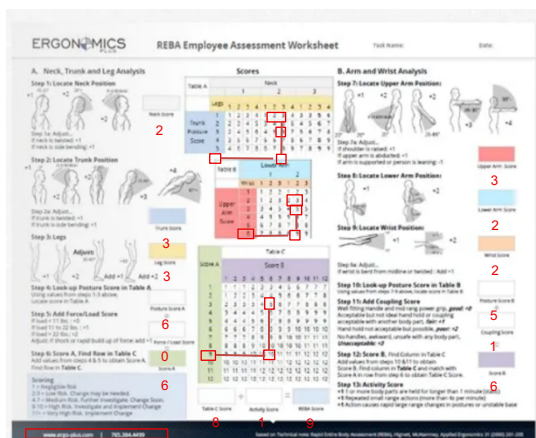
ERGONOMICS PLUS

REBA Employee Assessment Worksheet

Task Name:

Date:

A. Neck, Trunk and Leg Analysis

Step 1: Locate Neck Position

+1 +2 +2

Step 1a: Adjust...
If neck is twisted: +1
If neck is side bending: +1

Neck Score

2

Step 2: Locate Trunk Position

+1 +2 +3 +4

Step 2a: Adjust...
If trunk is twisted: +1
If trunk is side bending: +1

Trunk Score

3

Step 3: Legs

Adjust:

+1 +2

Leg Score

3

Step 4: Look-up Posture Score in Table A
Using values from steps 1-3 above, Locate score in Table A

Posture Score A

6

Step 5: Add Force/Load Score
If load < 11 lbs: +0
If load 11 to 22 lbs: +1
If load > 22 lbs: +2
Adjust: If shock or rapid build up of force: add +1

Force / Load Score

0

Step 6: Score A, Find Row in Table C
Add values from steps 4 & 5 to obtain Score A. Find Row in Table C.

Score A

6

Scoring
1 = Negligible Risk
2-3 = Low Risk. Change may be needed.
4-7 = Medium Risk. Further Investigate. Change Soon.
8-10 = High Risk. Investigate and Implement Change
11+ = Very High Risk. Implement Change

Scores

Table A

Neck

| Legs | 1 | 2 | 3 | 4 | 1 | 2 | 3 | 4 | 1 | 2 | 3 | 4 |
|---|---|---|---|---|---|---|---|---|---|---|---|---|
| 1 | 1 | 2 | 3 | 4 | 1 | 2 | 3 | 4 | 3 | 3 | 5 | 6 |
| 2 | 2 | 3 | 4 | 5 | 3 | 4 | 5 | 6 | 4 | 5 | 6 | 7 |
| 3 | 2 | 4 | 5 | 6 | 4 | 5 | 6 | 7 | 5 | 6 | 7 | 8 |
| 4 | 3 | 5 | 6 | 7 | 5 | 6 | 7 | 8 | 6 | 7 | 8 | 9 |
| 5 | 4 | 6 | 7 | 8 | 6 | 7 | 8 | 9 | 7 | 8 | 9 | 9 |

Trunk Posture Score

Table B

Lower Arm

Wrist

Upper Arm Score

Table C

Score A

Score B

Table C Score

+

Activity Score

=

REBA Score

8

1

9

B. Arm and Wrist Analysis

Step 7: Locate Upper Arm Position:

+1 +2 +2 +3 +4

Step 7a: Adjust...
If shoulder is raised: +1
If upper arm is abducted: +1
If arm is supported or person is leaning: -1

Upper Arm Score

3

Step 8: Locate Lower Arm Position:

+1 +2

Lower Arm Score

2

Step 9: Locate Wrist Position:

+1 +2

Step 9a: Adjust...
If wrist is bent from midline or twisted : Add +1

Wrist Score

2

Step 10: Look-up Posture Score in Table B
Using values from steps 7-9 above, locate score in Table B

Posture Score B

5

Step 11: Add Coupling Score
Well fitting Handle and mid rang power grip, good: +0
Acceptable but not ideal hand hold or coupling acceptable with another body part, fair: +1
Hand hold not acceptable but possible, poor: +2
No handles, awkward, unsafe with any body part, Unacceptable: +3

Coupling Score

1

Step 12: Score B, Find Column in Table C
Add values from steps 10 &11 to obtain Score B. Find column in Table C and match with Score A in row from step 6 to obtain Table C Score.

Score B

6

Step 13: Activity Score
+1 1 or more body parts are held for longer than 1 minute (static)
+1 Repeated small range actions (more than 4x per minute)
+1 Action causes rapid large range changes in postures or unstable base

www.ergo-plus.com | 765.364.4490

Based on Technical note: Rapid Entire Body Assessment (REBA), Hignett, McAtamney, Applied Ergonomics 31 (2000) 201-205